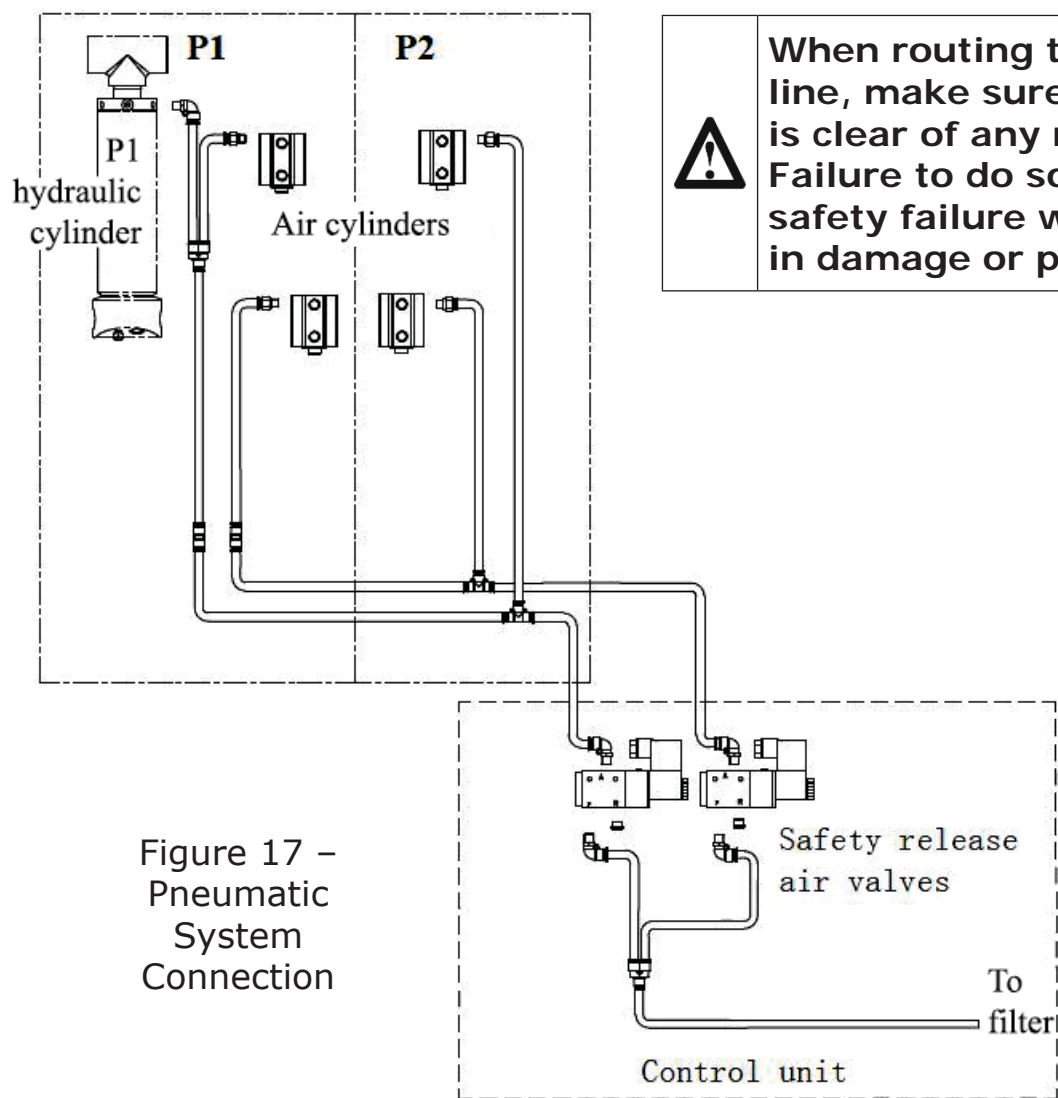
P1

P2

P1 hydraulic cylinder

Air cylinders

When routing t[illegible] line, make sure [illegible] is clear of any m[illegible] Failure to do so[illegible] safety failure w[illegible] in damage or p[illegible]

Figure 17 – Pneumatic System Connection

Safety release air valves

To filter

Control unit